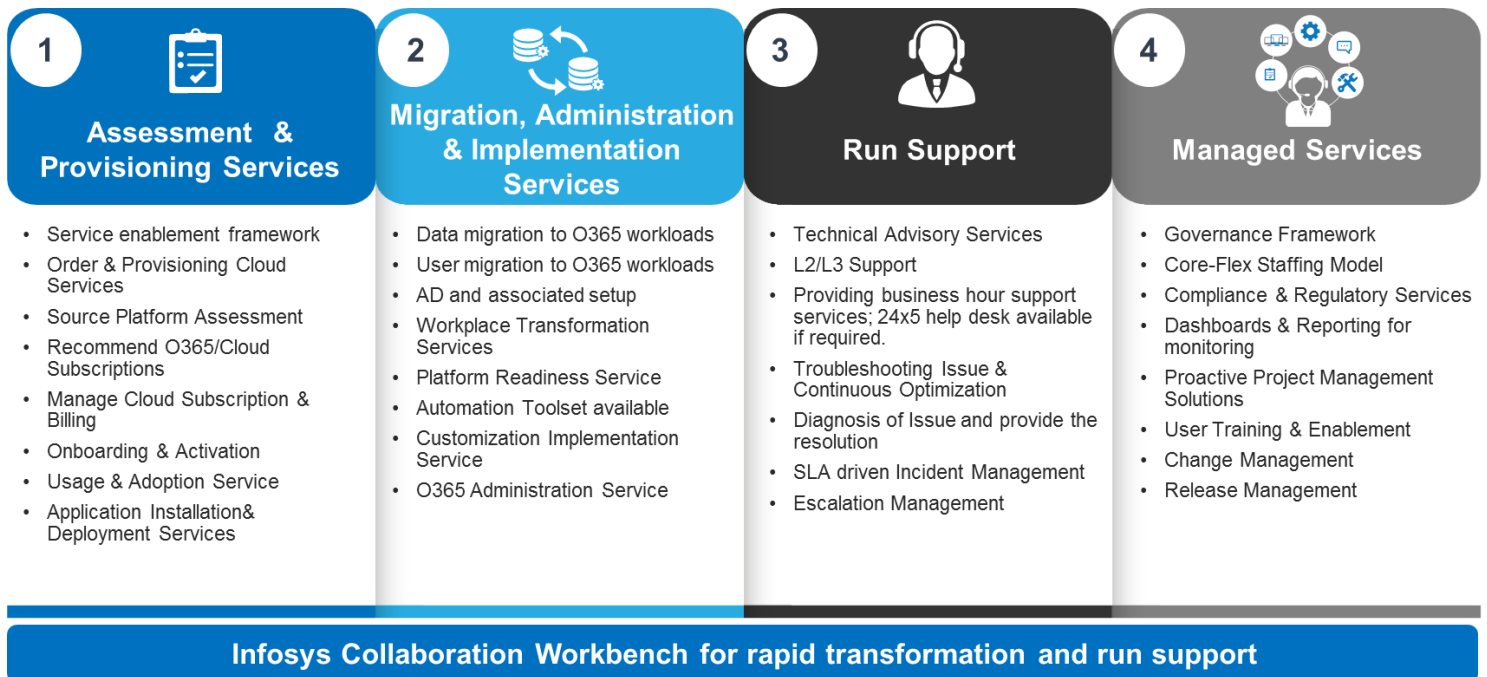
1

Assessment & Provisioning Services

- Service enablement framework
- Order & Provisioning Cloud Services
- Source Platform Assessment
- Recommend O365/Cloud Subscriptions
- Manage Cloud Subscription & Billing
- Onboarding & Activation
- Usage & Adoption Service
- Application Installation& Deployment Services

2

Migration, Administration & Implementation Services

- Data migration to O365 workloads
- User migration to O365 workloads
- AD and associated setup
- Workplace Transformation Services
- Platform Readiness Service
- Automation Toolset available
- Customization Implementation Service
- O365 Administration Service

3

Run Support

- Technical Advisory Services
- L2/L3 Support
- Providing business hour support services; 24x5 help desk available if required.
- Troubleshooting Issue & Continuous Optimization
- Diagnosis of Issue and provide the resolution
- SLA driven Incident Management
- Escalation Management

4

Managed Services

- Governance Framework
- Core-Flex Staffing Model
- Compliance & Regulatory Services
- Dashboards & Reporting for monitoring
- Proactive Project Management Solutions
- User Training & Enablement
- Change Management
- Release Management

Infosys Collaboration Workbench for rapid transformation and run support